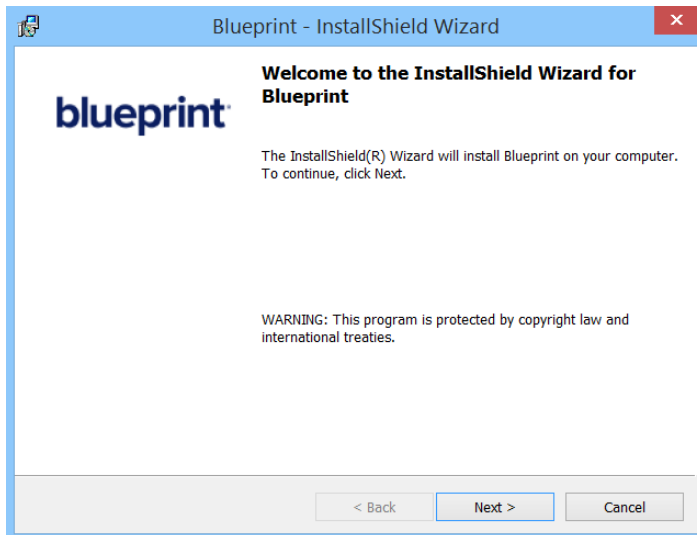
Blueprint - InstallShield Wizard

blueprint

Welcome to the InstallShield Wizard for Blueprint

The InstallShield(R) Wizard will install Blueprint on your computer. To continue, click Next.

WARNING: This program is protected by copyright law and international treaties.

< Back Next > Cancel